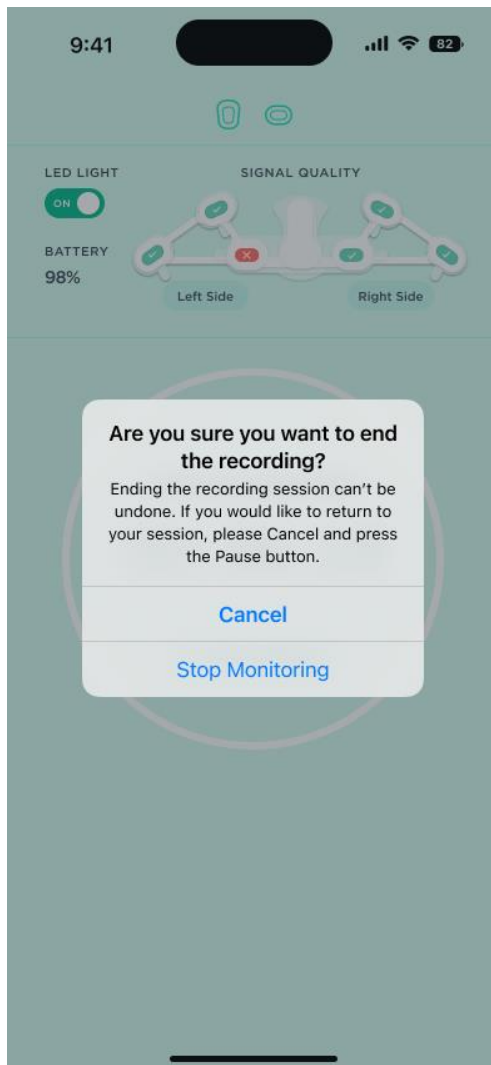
9:41

82

LED LIGHT

ON

SIGNAL QUALITY

BATTERY

98%

Left Side

Right Side

Are you sure you want to end the recording?

Ending the recording session can't be undone. If you would like to return to your session, please Cancel and press the Pause button.

Cancel

Stop Monitoring